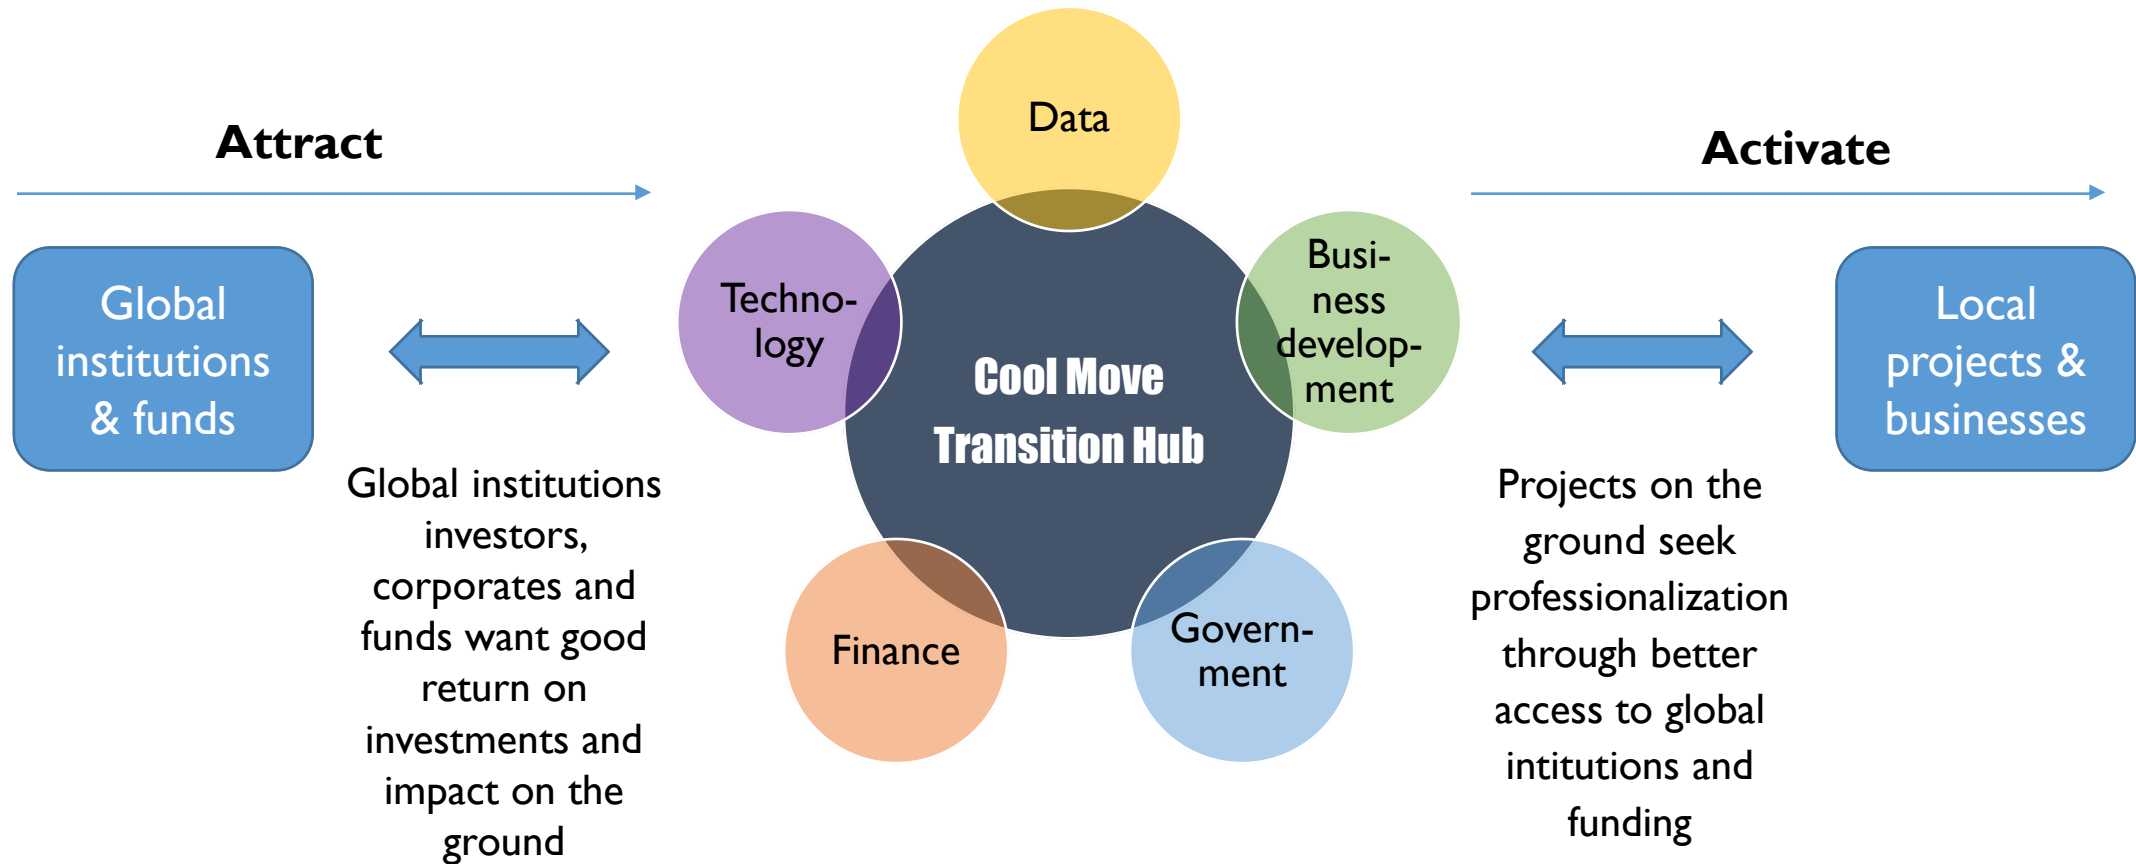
Attract

Activate

Global institutions & funds

Global institutions investors, corporates and funds want good return on investments and impact on the ground

Data

Techno-logy

Busi-ness develop-ment

Cool Move Transition Hub

Finance

Govern-ment

Local projects & businesses

Projects on the ground seek professionalization through better access to global intitutions and funding